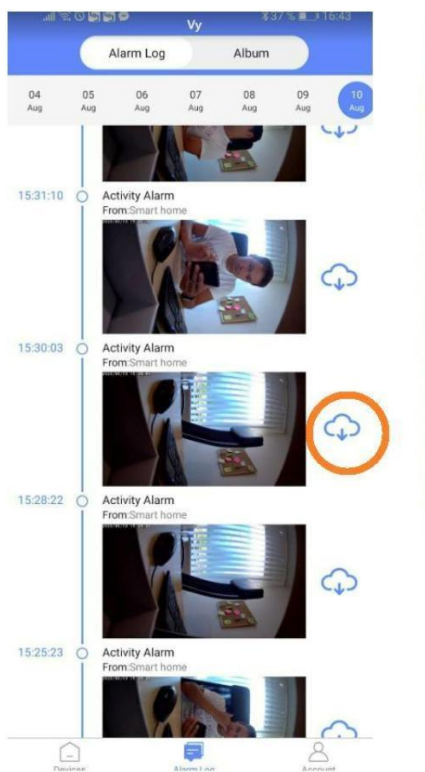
37% 16:43

Vy

Alarm Log

Album

04 Aug

05 Aug

06 Aug

07 Aug

08 Aug

09 Aug

10 Aug

15:31:10

Activity Alarm

From:Smart home

15:30:03

Activity Alarm

From:Smart home

15:28:22

Activity Alarm

From:Smart home

15:25:23

Activity Alarm

From:Smart home

Devices

Alarm Log

Account